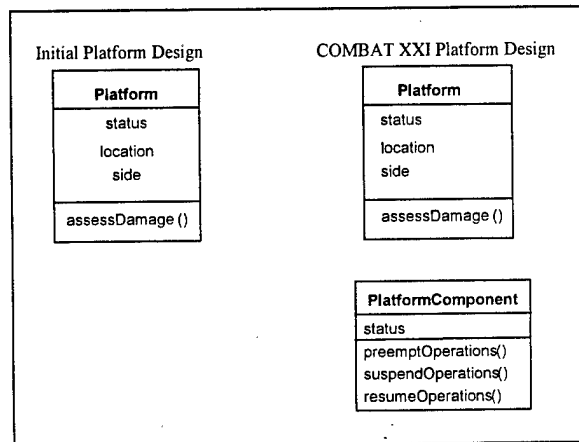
Initial Platform Design

Platform
status
location
side
assessDamage ()

COMBAT XXI Platform Design

Platform
status
location
side
assessDamage ()

PlatformComponent
status
preemptOperations()
suspendOperations()
resumeOperations()